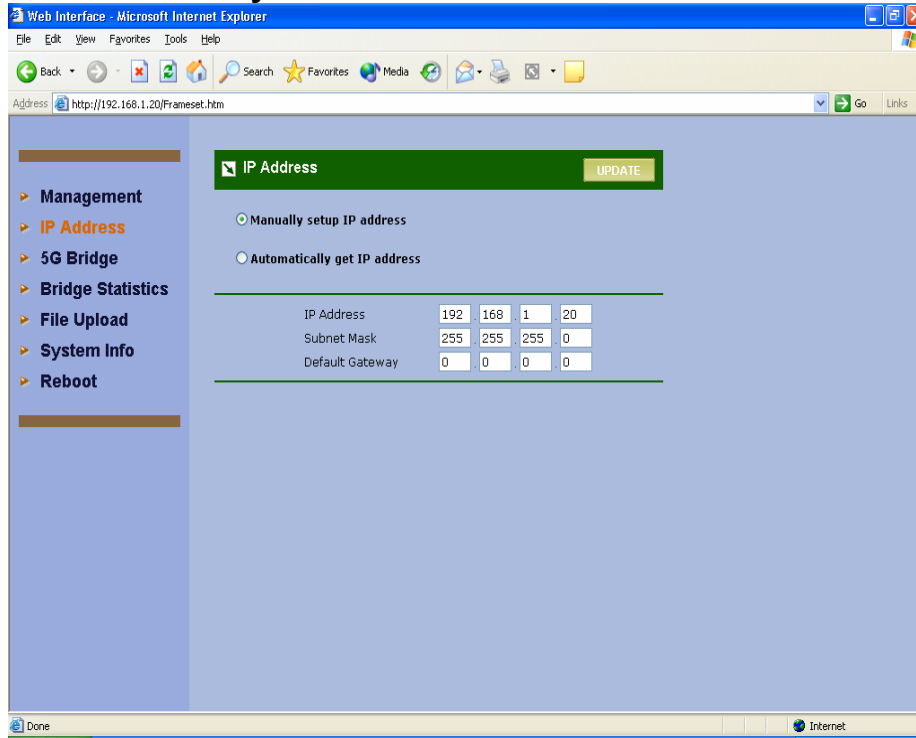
Web Interface - Microsoft Internet Explorer

File Edit View Favorites Tools Help

Back Search Favorites Media

Address http://192.168.1.20/Frameset.htm Go Links

Management
IP Address
5G Bridge
Bridge Statistics
File Upload
System Info
Reboot

IP Address UPDATE

Manually setup IP address

Automatically get IP address

| | | | | |
|---|---|---|---|---|
| IP Address | 192 | 168 | 1 | 20 |
| Subnet Mask | 255 | 255 | 255 | 0 |
| Default Gateway | 0 | 0 | 0 | 0 |

Done Internet